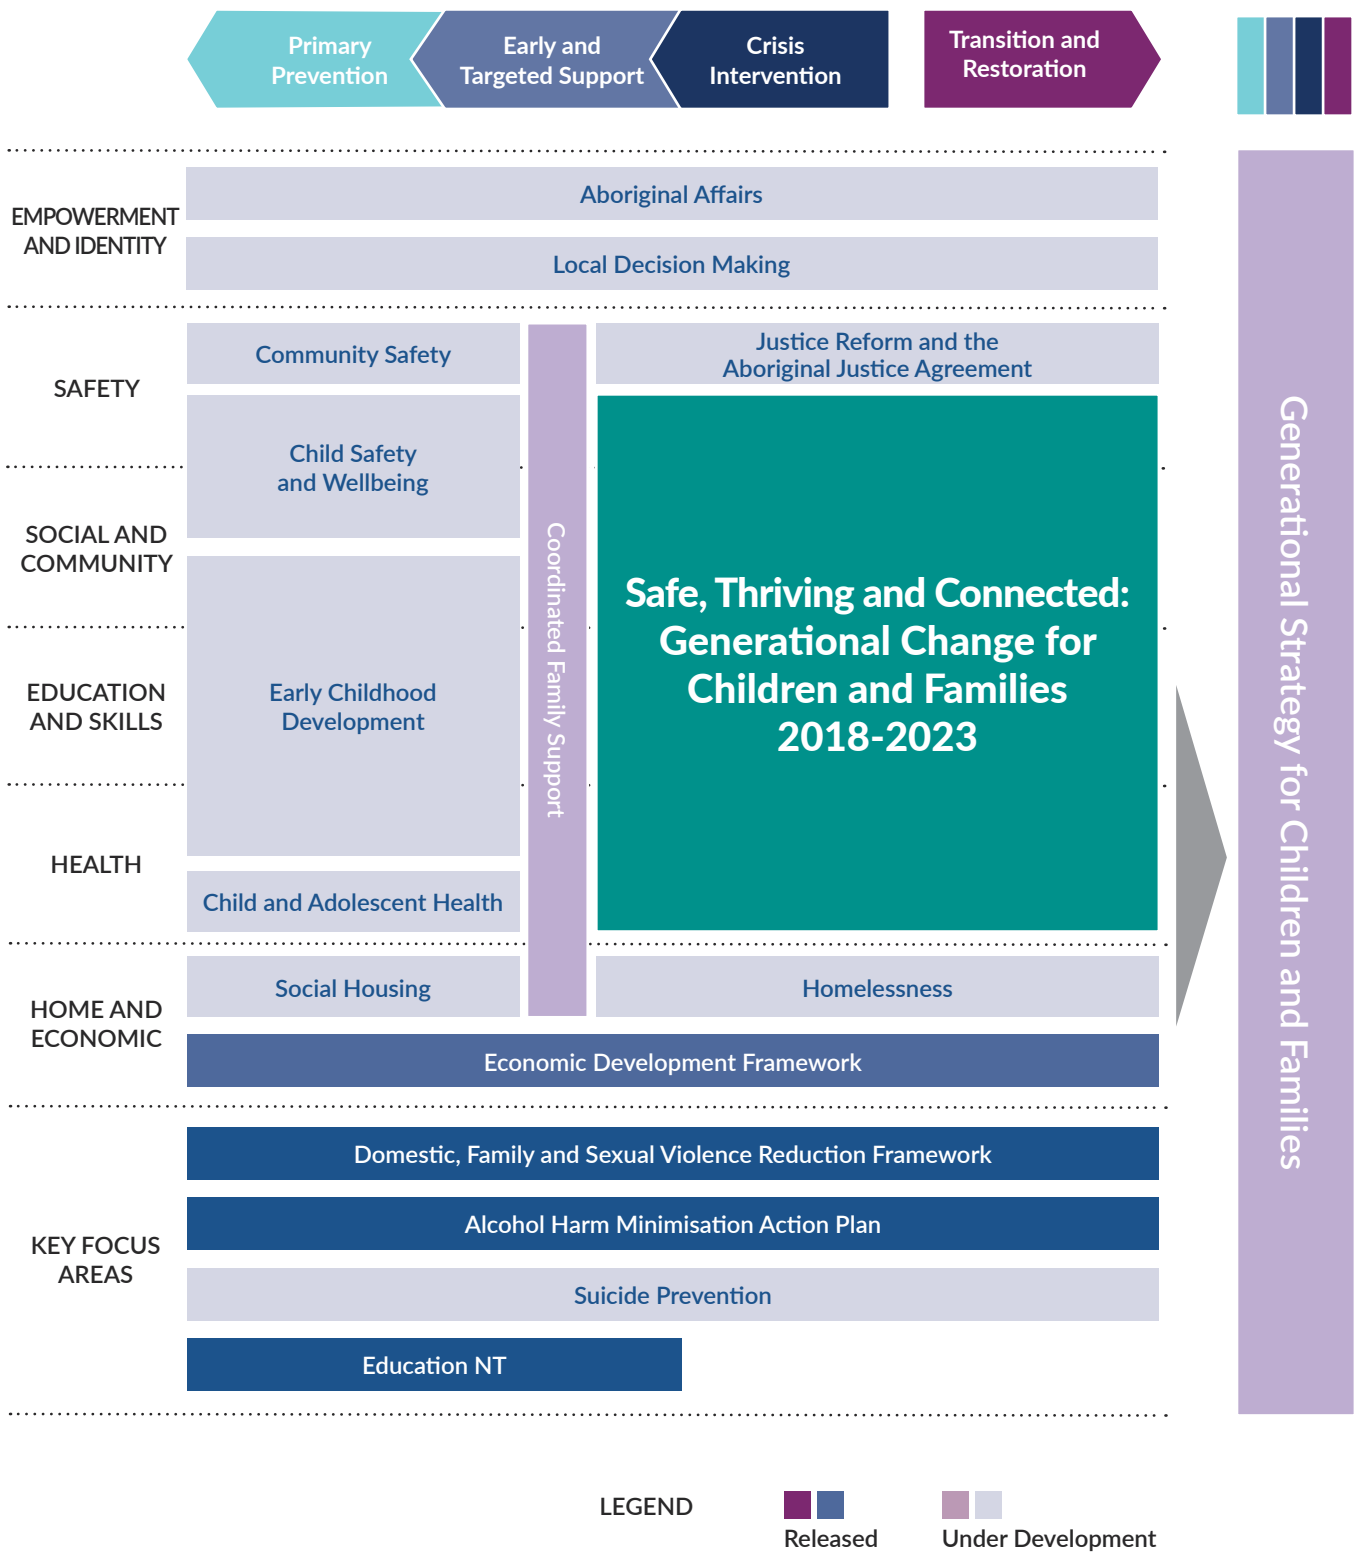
Primary Prevention

Early and Targeted Support

Crisis Intervention

Transition and Restoration

EMPOWERMENT AND IDENTITY

Aboriginal Affairs

Local Decision Making

SAFETY

Community Safety

Justice Reform and the Aboriginal Justice Agreement

Child Safety and Wellbeing

SOCIAL AND COMMUNITY

Coordinated Family Support

Safe, Thriving and Connected: Generational Change for Children and Families 2018-2023

EDUCATION AND SKILLS

Early Childhood Development

HEALTH

Child and Adolescent Health

HOME AND ECONOMIC

Social Housing

Homelessness

Economic Development Framework

KEY FOCUS AREAS

Domestic, Family and Sexual Violence Reduction Framework

Alcohol Harm Minimisation Action Plan

Suicide Prevention

Education NT

Generational Strategy for Children and Families

LEGEND

Released

Under Development